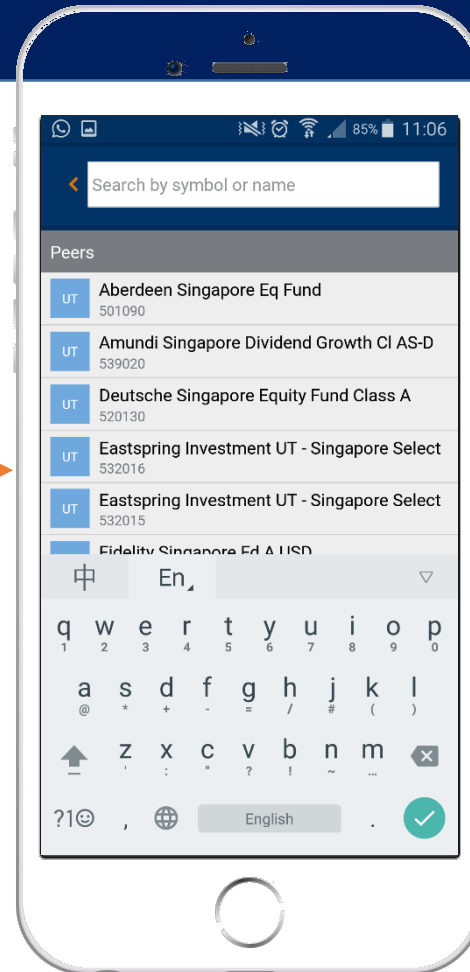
85% 11:06

Search by symbol or name

Peers

UT Aberdeen Singapore Eq Fund
501090

UT Amundi Singapore Dividend Growth Cl AS-D
539020

UT Deutsche Singapore Equity Fund Class A
520130

UT Eastspring Investment UT - Singapore Select
532016

UT Eastspring Investment UT - Singapore Select
532015

Fidelity Singapore Fd A USD

中 En

q w e r t y u i o p
1 2 3 4 5 6 7 8 9 0
a s d f g h j k l
@ * + - = / # ( )
z x c v b n m
' : " ? ! ~ …
?1☺ , English .